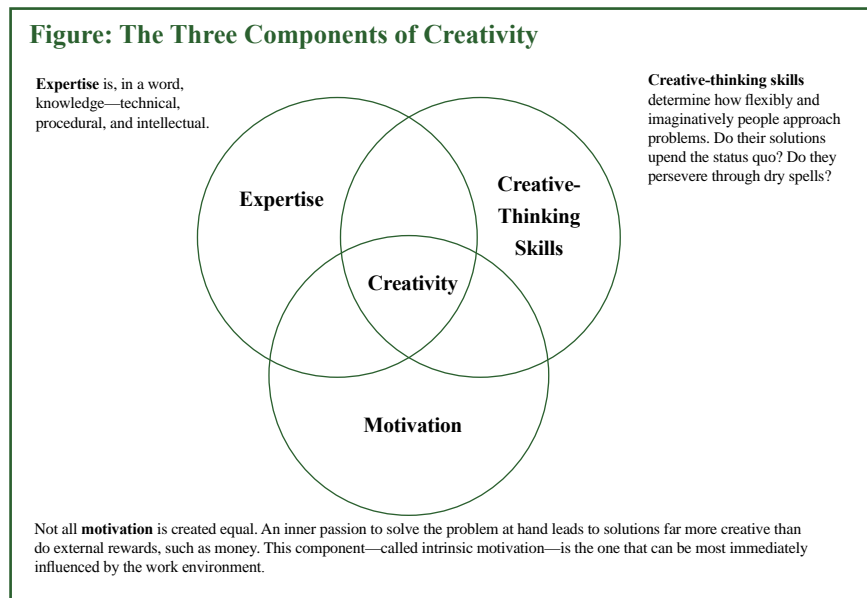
Figure: The Three Components of Creativity

**Expertise** is, in a word, knowledge—technical, procedural, and intellectual.

**Creative-thinking skills** determine how flexibly and imaginatively people approach problems. Do their solutions upend the status quo? Do they persevere through dry spells?

Expertise

Creative-Thinking Skills

Creativity

Motivation

Not all **motivation** is created equal. An inner passion to solve the problem at hand leads to solutions far more creative than do external rewards, such as money. This component—called intrinsic motivation—is the one that can be most immediately influenced by the work environment.